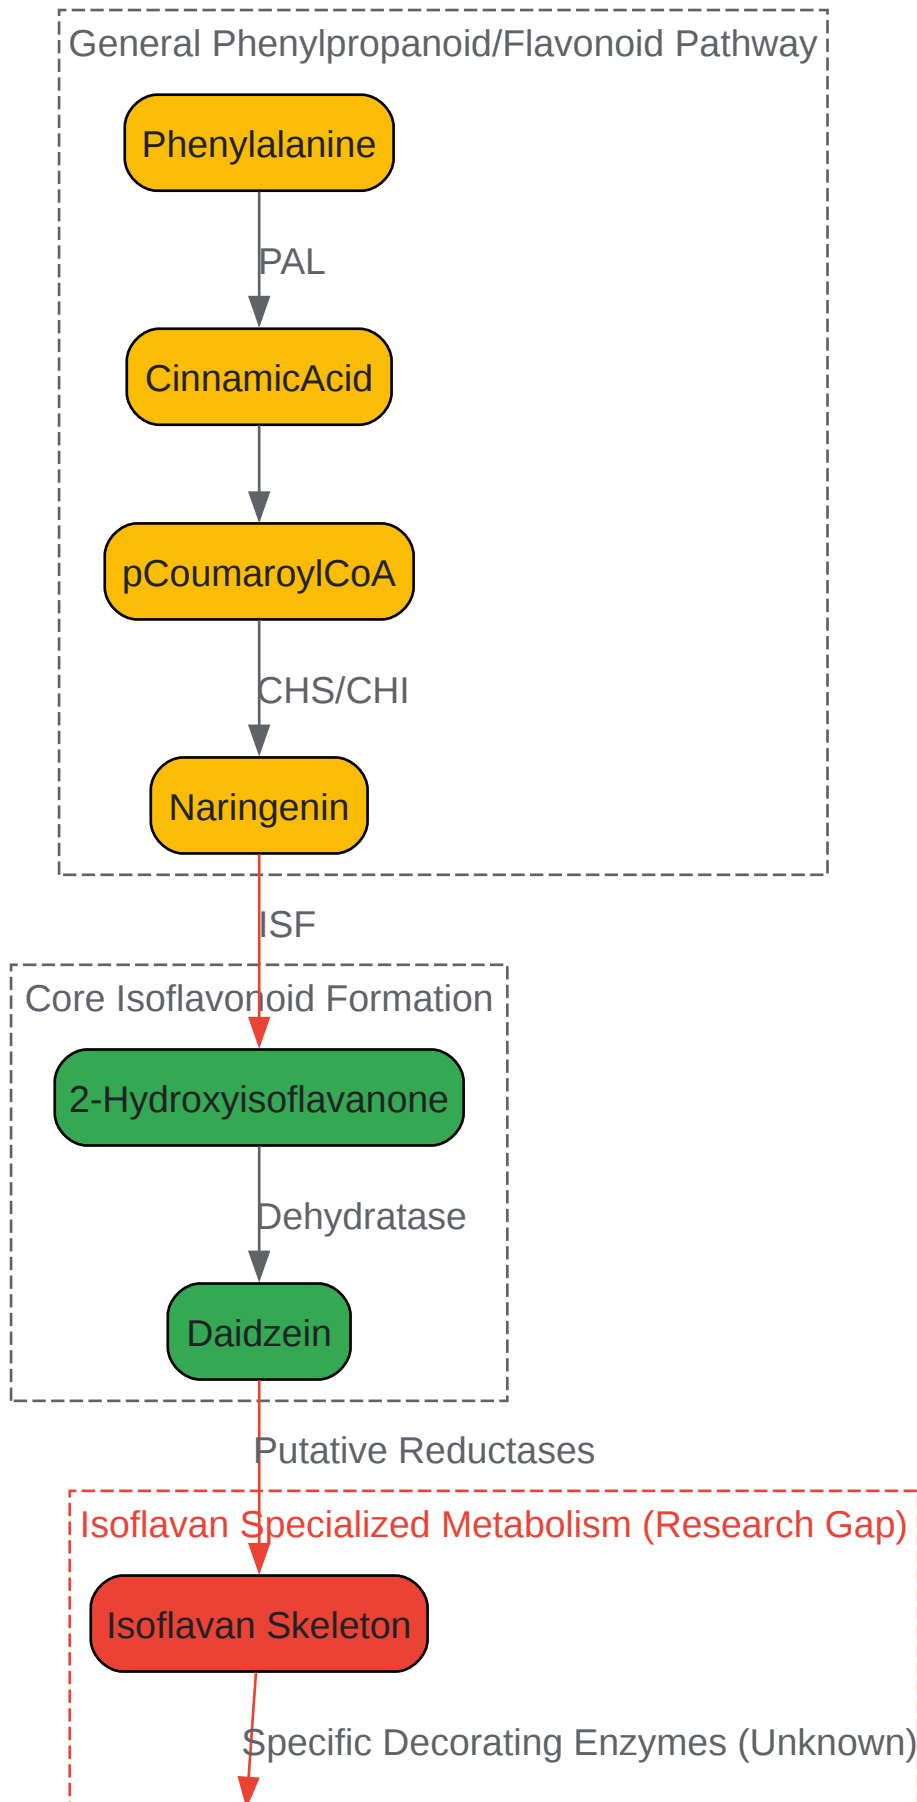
General Phenylpropanoid/Flavonoid Pathway

Phenylalanine

PAL

CinnamicAcid

pCoumaroylCoA

CHS/CHI

Naringenin

ISF

Core Isoflavonoid Formation

2-Hydroxyisoflavanone

Dehydratase

Daidzein

Putative Reductases

Isoflavan Specialized Metabolism (Research Gap)

Isoflavan Skeleton

Specific Decorating Enzymes (Unknown)